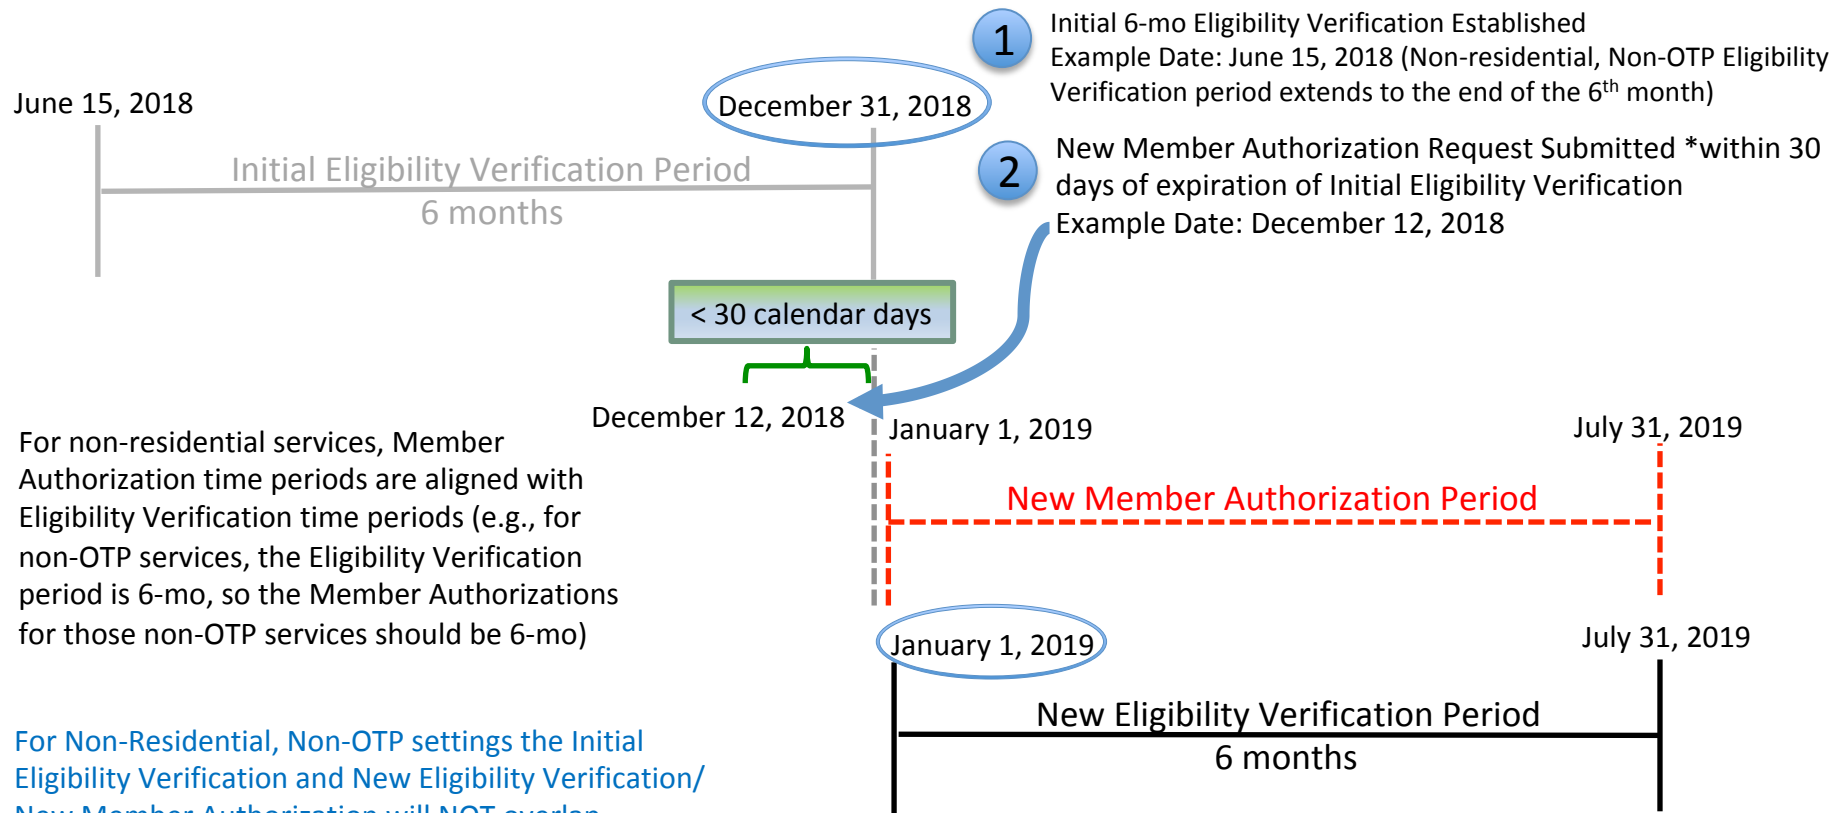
1

Initial 6-mo Eligibility Verification Established
Example Date: June 15, 2018 (Non-residential, Non-OTP Eligibility Verification period extends to the end of the 6$^{th}$ month)

June 15, 2018

December 31, 2018

Initial Eligibility Verification Period
6 months

2

New Member Authorization Request Submitted *within 30 days of expiration of Initial Eligibility Verification
Example Date: December 12, 2018

< 30 calendar days

December 12, 2018

January 1, 2019

July 31, 2019

For non-residential services, Member Authorization time periods are aligned with Eligibility Verification time periods (e.g., for non-OTP services, the Eligibility Verification period is 6-mo, so the Member Authorizations for those non-OTP services should be 6-mo)

New Member Authorization Period

January 1, 2019

July 31, 2019

New Eligibility Verification Period
6 months

For Non-Residential, Non-OTP settings the Initial Eligibility Verification and New Eligibility Verification/ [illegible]